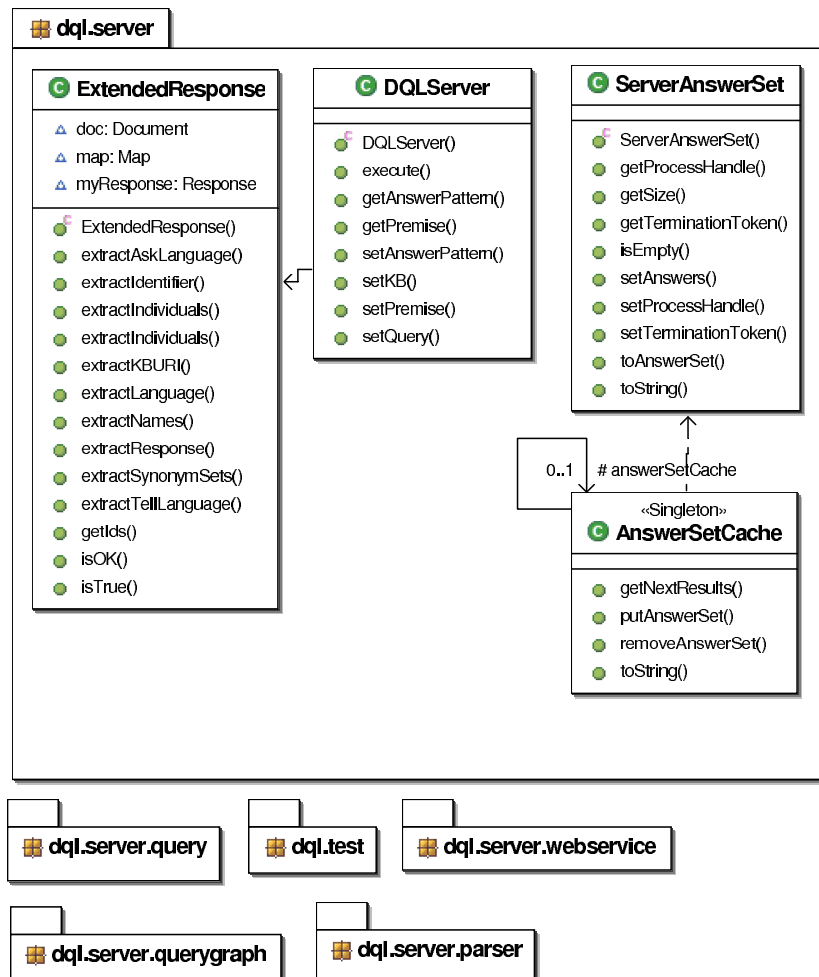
dql.server

ExtendedResponse

doc: Document
map: Map
myResponse: Response

ExtendedResponse()
extractAskLanguage()
extractIdentifier()
extractIndividuals()
extractIndividuals()
extractKBURI()
extractLanguage()
extractNames()
extractResponse()
extractSynonymSets()
extractTellLanguage()
getIds()
isOK()
isTrue()

DQLServer

DQLServer()
execute()
getAnswerPattern()
getPremise()
setAnswerPattern()
setKB()
setPremise()
setQuery()

ServerAnswerSet

ServerAnswerSet()
getProcessHandle()
getSize()
getTerminationToken()
isEmpty()
setAnswers()
setProcessHandle()
setTerminationToken()
toAnswerSet()
toString()

0..1 # answerSetCache

«Singleton»
AnswerSetCache

getNextResults()
putAnswerSet()
removeAnswerSet()
toString()

dql.server.query

dql.test

dql.server.webservice

dql.server.querygraph

dql.server.parser